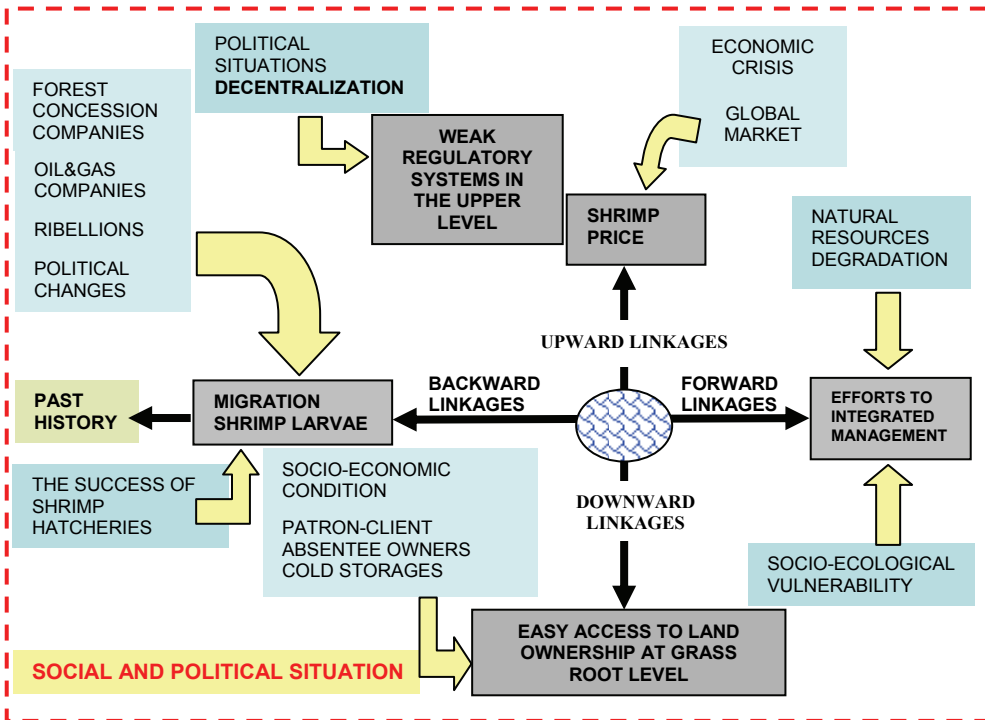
POLITICAL SITUATIONS
DECENTRALIZATION

ECONOMIC CRISIS

GLOBAL MARKET

FOREST CONCESSION COMPANIES

OIL&GAS COMPANIES

RIBELLIONS

POLITICAL CHANGES

WEAK REGULATORY SYSTEMS IN THE UPPER LEVEL

SHRIMP PRICE

NATURAL RESOURCES DEGRADATION

UPWARD LINKAGES

PAST HISTORY

MIGRATION SHRIMP LARVAE

BACKWARD LINKAGES

FORWARD LINKAGES

EFFORTS TO INTEGRATED MANAGEMENT

THE SUCCESS OF SHRIMP HATCHERIES

SOCIO-ECONOMIC CONDITION

PATRON-CLIENT
ABSENTEE OWNERS
COLD STORAGES

DOWNWARD LINKAGES

SOCIO-ECOLOGICAL VULNERABILITY

SOCIAL AND POLITICAL SITUATION

EASY ACCESS TO LAND OWNERSHIP AT GRASS ROOT LEVEL